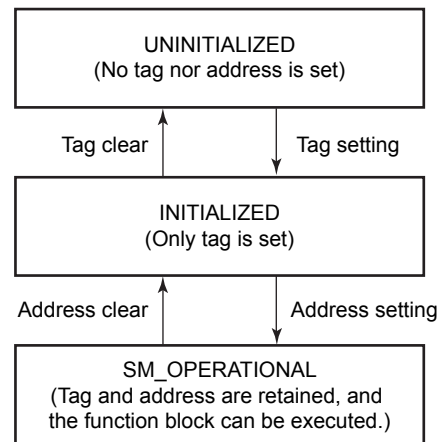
UNINITIALIZED
(No tag nor address is set)

Tag clear

Tag setting

INITIALIZED
(Only tag is set)

Address clear

Address setting

SM_OPERATIONAL
(Tag and address are retained, and the function block can be executed.)